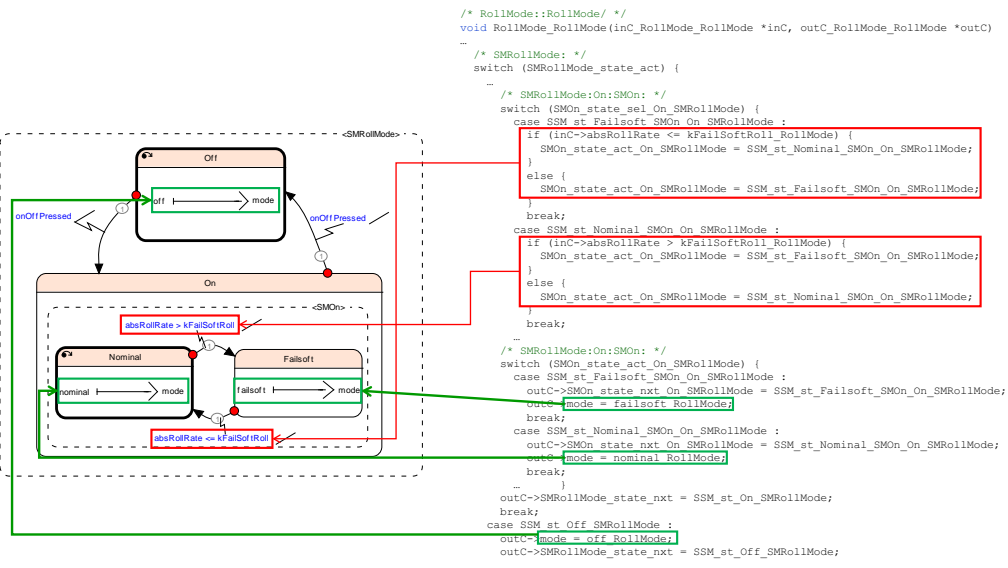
<SMRollMode>

Off

off mode

onOffPressed

1

onOffPressed

1

On

<SMOn>

absRollRate > kFailSoftRoll

1

Nominal

Failsoft

nominal mode

failsoft mode

1

absRollRate <= kFailSoftRoll

/* RollMode::RollMode/ */
void RollMode_RollMode(inC_RollMode_RollMode *inC, outC_RollMode_RollMode *outC)
…
/* SMRollMode: */
switch (SMRollMode_state_act) {
…
/* SMRollMode:On:SMOn: */
switch (SMOn_state_sel_On_SMRollMode) {
case SSM_st_Failsoft_SMOn_On_SMRollMode :
if (inC->absRollRate <= kFailSoftRoll_RollMode) {
SMOn_state_act_On_SMRollMode = SSM_st_Nominal_SMOn_On_SMRollMode;
}
else {
SMOn_state_act_On_SMRollMode = SSM_st_Failsoft_SMOn_On_SMRollMode;
}
break;
case SSM_st_Nominal_SMOn_On_SMRollMode :
if (inC->absRollRate > kFailSoftRoll_RollMode) {
SMOn_state_act_On_SMRollMode = SSM_st_Failsoft_SMOn_On_SMRollMode;
}
else {
SMOn_state_act_On_SMRollMode = SSM_st_Nominal_SMOn_On_SMRollMode;
}
break;
…
/* SMRollMode:On:SMOn: */
switch (SMOn_state_act_On_SMRollMode) {
case SSM_st_Failsoft_SMOn_On_SMRollMode :
outC->SMOn_state_nxt_On_SMRollMode = SSM_st_Failsoft_SMOn_On_SMRollMode;
outC->mode = failsoft_RollMode;
break;
case SSM_st_Nominal_SMOn_On_SMRollMode :
outC->SMOn_state_nxt_On_SMRollMode = SSM_st_Nominal_SMOn_On_SMRollMode;
outC->mode = nominal_RollMode;
break;
… }
outC->SMRollMode_state_nxt = SSM_st_On_SMRollMode;
break;
case SSM_st_Off_SMRollMode :
outC->mode = off_RollMode;
outC->SMRollMode_state_nxt = SSM_st_Off_SMRollMode;